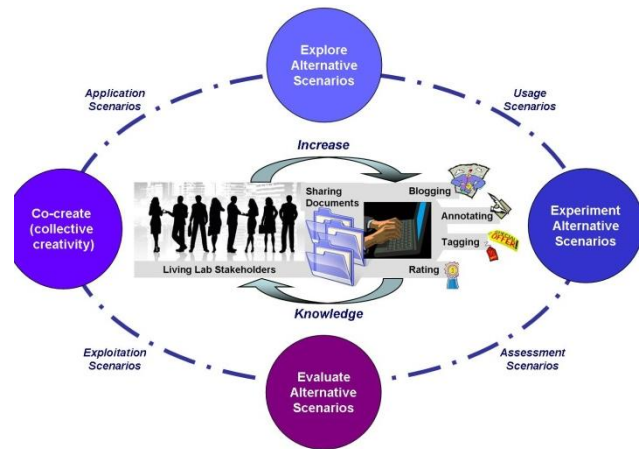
Explore Alternative Scenarios

Application Scenarios

Usage Scenarios

Increase

Co-create (collective creativity)

Sharing Documents

Blogging

Annotating

Tagging

SPECIAL OFFER

Rating

Living Lab Stakeholders

Experiment Alternative Scenarios

Knowledge

Exploitation Scenarios

Assessment Scenarios

Evaluate Alternative Scenarios